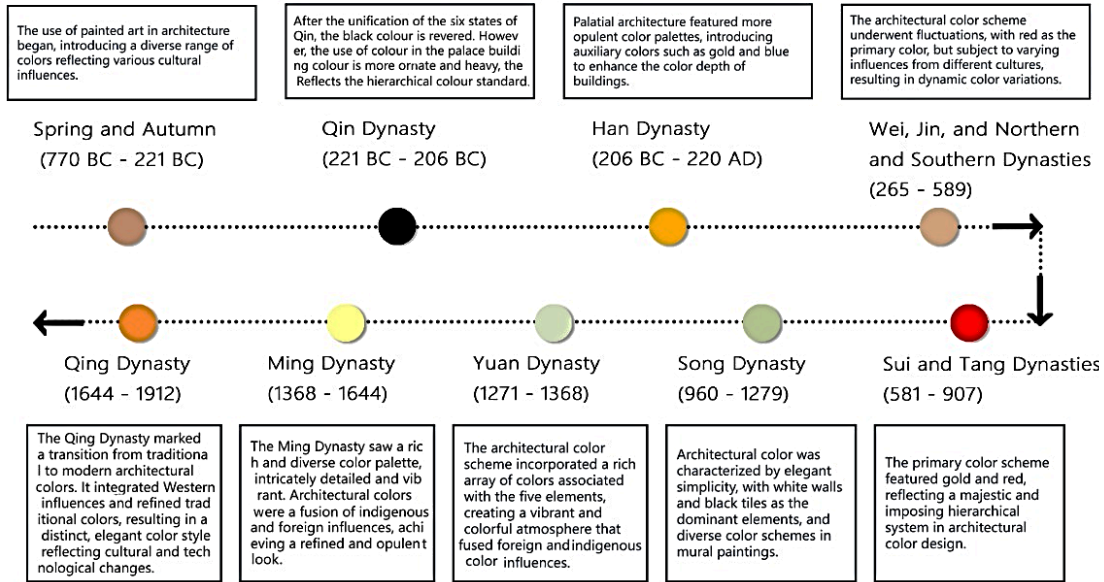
The use of painted art in architecture began, introducing a diverse range of colors reflecting various cultural influences.

After the unification of the six states of Qin, the black colour is revered. However, the use of colour in the palace building is more ornate and heavy, the Reflects the hierarchical colour standard.

Palatial architecture featured more opulent color palettes, introducing auxiliary colors such as gold and blue to enhance the color depth of buildings.

The architectural color scheme underwent fluctuations, with red as the primary color, but subject to varying influences from different cultures, resulting in dynamic color variations.

Spring and Autumn (770 BC - 221 BC)

Qin Dynasty (221 BC - 206 BC)

Han Dynasty (206 BC - 220 AD)

Wei, Jin, and Northern and Southern Dynasties (265 - 589)

Qing Dynasty (1644 - 1912)

Ming Dynasty (1368 - 1644)

Yuan Dynasty (1271 - 1368)

Song Dynasty (960 - 1279)

Sui and Tang Dynasties (581 - 907)

The Qing Dynasty marked a transition from traditional to modern architectural colors. It integrated Western influences and refined traditional colors, resulting in a distinct, elegant color style reflecting cultural and technological changes.

The Ming Dynasty saw a rich and diverse color palette, intricately detailed and vibrant. Architectural colors were a fusion of indigenous and foreign influences, achieving a refined and opulent look.

The architectural color scheme incorporated a rich array of colors associated with the five elements, creating a vibrant and colorful atmosphere that fused foreign andindigenous color influences.

Architectural color was characterized by elegant simplicity, with white walls and black tiles as the dominant elements, and diverse color schemes in mural paintings.

The primary color scheme featured gold and red, reflecting a majestic and imposing hierarchical system in architectural color design.